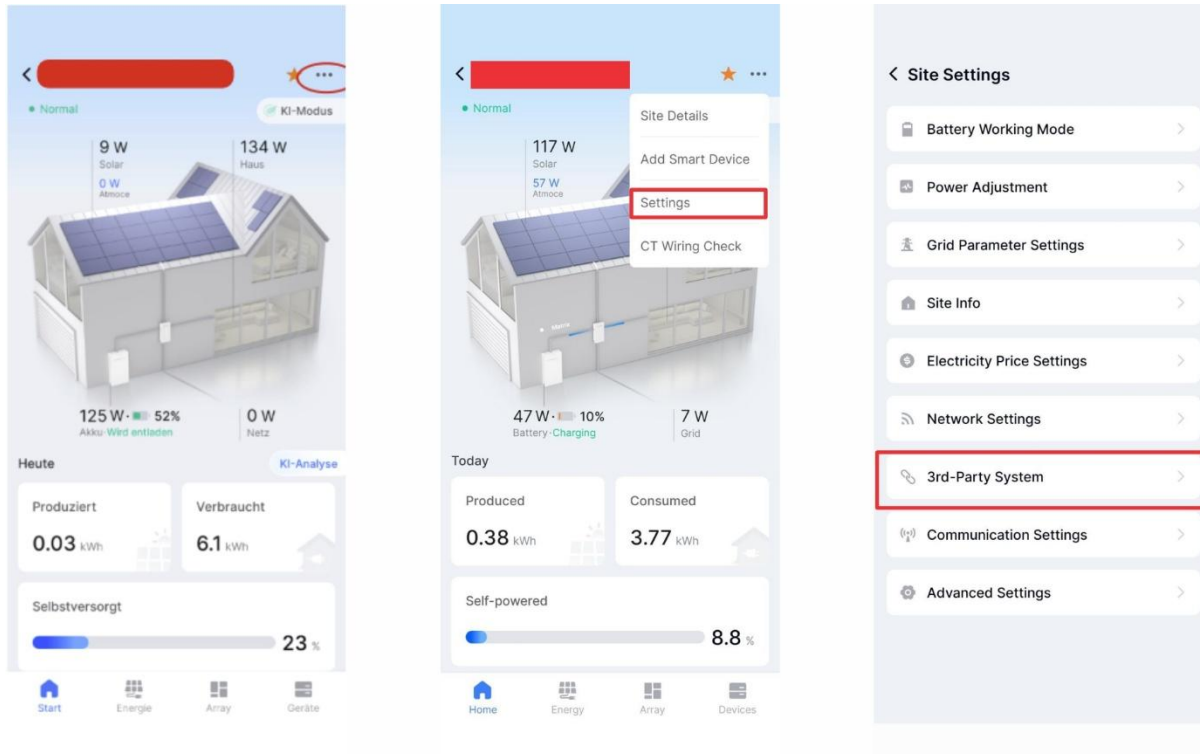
Normal
KI-Modus
9 W
Solar
0 W
Atmoce
134 W
Haus
125 W · 52%
Akku · Wird entladen
0 W
Netz
Heute
KI-Analyse
Produziert
0.03 kWh
Verbraucht
6.1 kWh
Selbstversorgt
23 %
Start
Energie
Array
Geräte

Normal
117 W
Solar
57 W
Atmoce
Site Details
Add Smart Device
Settings
CT Wiring Check
47 W · 10%
Battery · Charging
7 W
Grid
Today
Produced
0.38 kWh
Consumed
3.77 kWh
Self-powered
8.8 %
Home
Energy
Array
Devices

< Site Settings
Battery Working Mode
Power Adjustment
Grid Parameter Settings
Site Info
Electricity Price Settings
Network Settings
3rd-Party System
Communication Settings
Advanced Settings